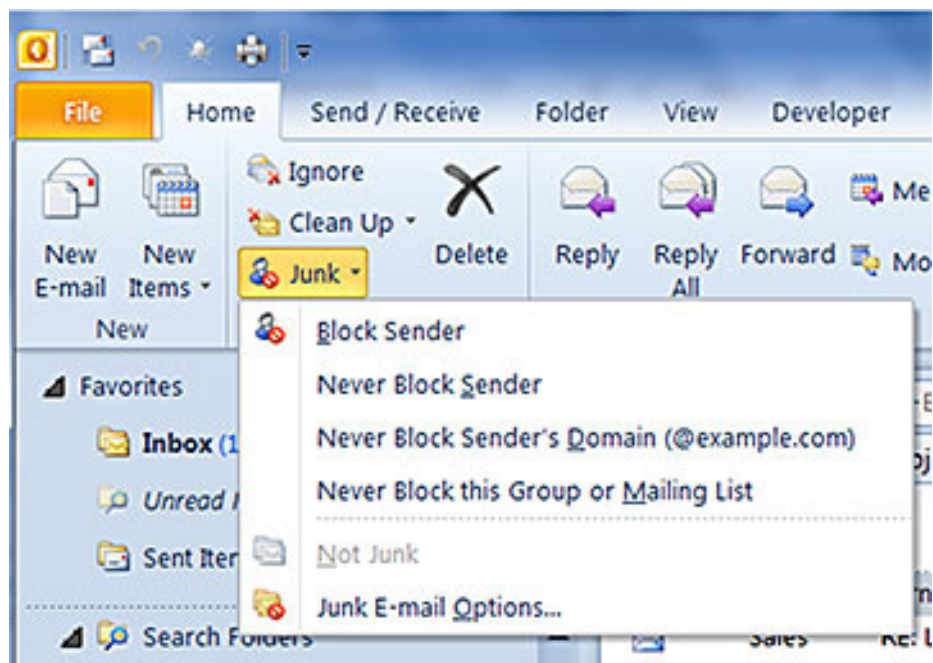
File Home Send / Receive Folder View Developer

New E-mail New Items

New

Ignore
Clean Up
Junk

Delete

Reply Reply All Forward Me Mo

Block Sender
Never Block Sender
Never Block Sender's Domain (@example.com)
Never Block this Group or Mailing List
Not Junk
Junk E-mail Options...

Favorites
Inbox (1
Unread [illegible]
Sent Iter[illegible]
Search Folders

Sales RE: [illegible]